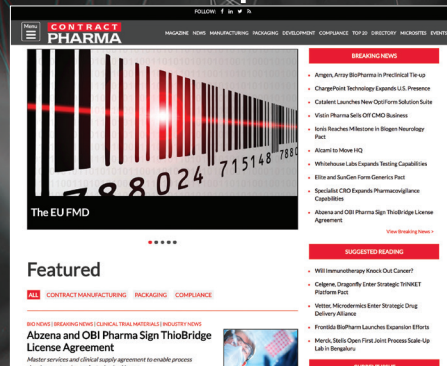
FOLLOW f in y

Menu

CONTRACT PHARMA

MAGAZINE NEWS MANUFACTURING PACKAGING DEVELOPMENT COMPLIANCE TOP 20 DIRECTORY MICROSITES EVENTS

788024 715148 7880

The EU FMD

Featured

ALL CONTRACT MANUFACTURING PACKAGING COMPLIANCE

BIO NEWS | BREAKING NEWS | CLINICAL TRIAL MATERIALS | INDUSTRY NEWS

Abzena and OBI Pharma Sign ThioBridge License Agreement

Master services and clinical supply agreement to enable process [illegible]

BREAKING NEWS

Amgen, Array BioPharma in Preclinical Tie-up

ChargePoint Technology Expands U.S. Presence

Catalent Launches New OptiForm Solution Suite

Vistin Pharma Sells Off CMO Business

Ionis Reaches Milestone in Biogen Neurology Pact

Alcami to Move HQ

Whitehouse Labs Expands Testing Capabilities

Elite and SunGen Form Generics Pact

Specialist CRO Expands Pharmacovigilance Capabilities

Abzena and OBI Pharma Sign ThioBridge License Agreement

View Breaking News >

SUGGESTED READING

Will Immunotherapy Knock Out Cancer?

Celgene, Dragonfly Enter Strategic TriNKET Platform Pact

Vetter, Microdermics Enter Strategic Drug Delivery Alliance

Frontida BioPharm Launches Expansion Efforts

Merck, Stelis Open First Joint Process Scale-Up Lab in Bengaluru

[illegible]